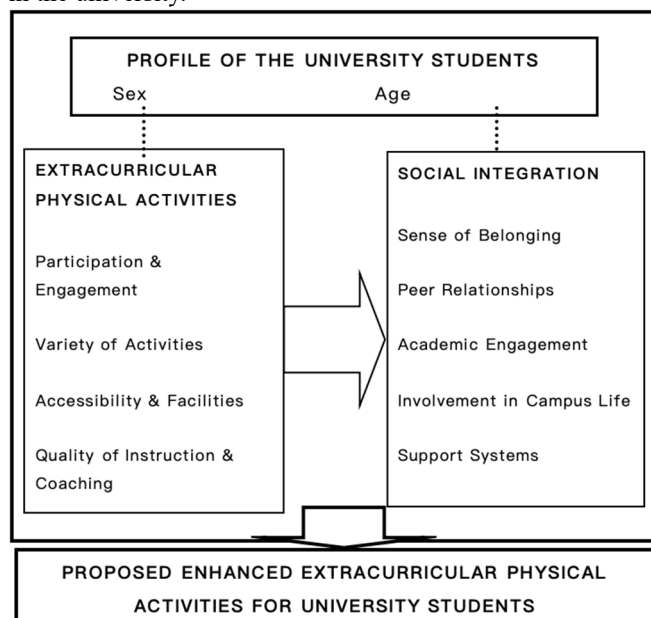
in the university.

PROFILE OF THE UNIVERSITY STUDENTS

Sex

Age

EXTRACURRICULAR PHYSICAL ACTIVITIES

Participation & Engagement

Variety of Activities

Accessibility & Facilities

Quality of Instruction & Coaching

SOCIAL INTEGRATION

Sense of Belonging

Peer Relationships

Academic Engagement

Involvement in Campus Life

Support Systems

PROPOSED ENHANCED EXTRACURRICULAR PHYSICAL ACTIVITIES FOR UNIVERSITY STUDENTS